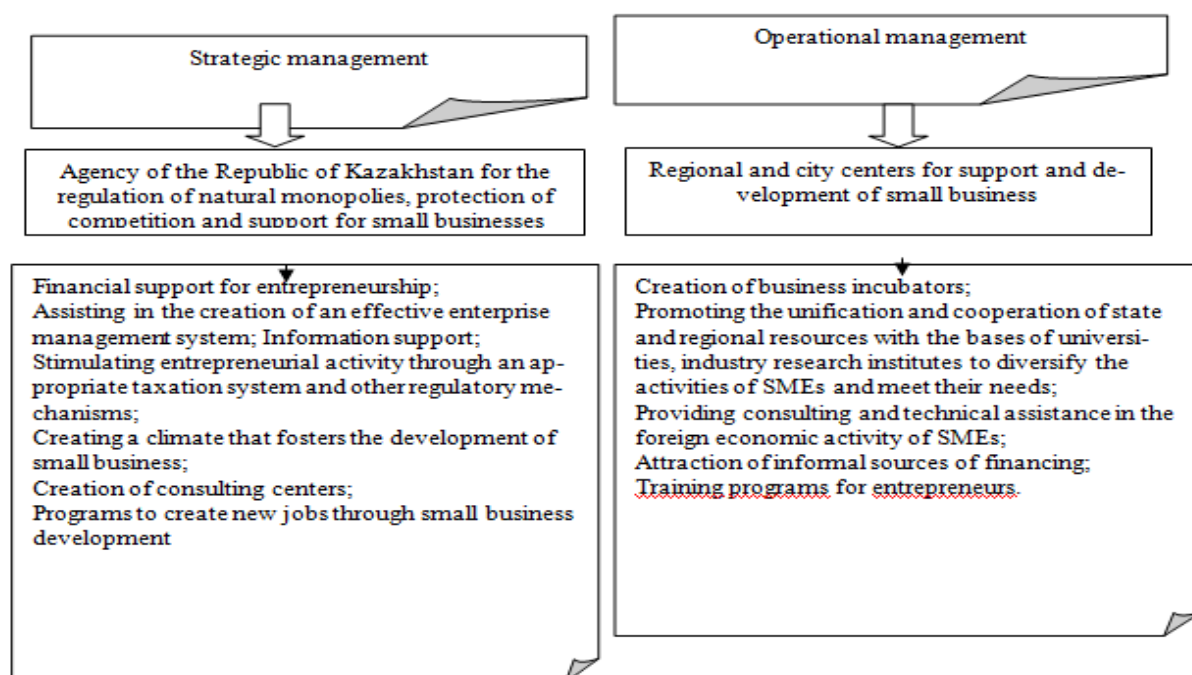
Strategic management

Operational management

Agency of the Republic of Kazakhstan for the regulation of natural monopolies, protection of competition and support for small businesses

Regional and city centers for support and development of small business

Financial support for entrepreneurship;
Assisting in the creation of an effective enterprise management system; Information support;
Stimulating entrepreneurial activity through an appropriate taxation system and other regulatory mechanisms;
Creating a climate that fosters the development of small business;
Creation of consulting centers;
Programs to create new jobs through small business development

Creation of business incubators;
Promoting the unification and cooperation of state and regional resources with the bases of universities, industry research institutes to diversify the activities of SMEs and meet their needs;
Providing consulting and technical assistance in the foreign economic activity of SMEs;
Attraction of informal sources of financing;
Training programs for entrepreneurs.